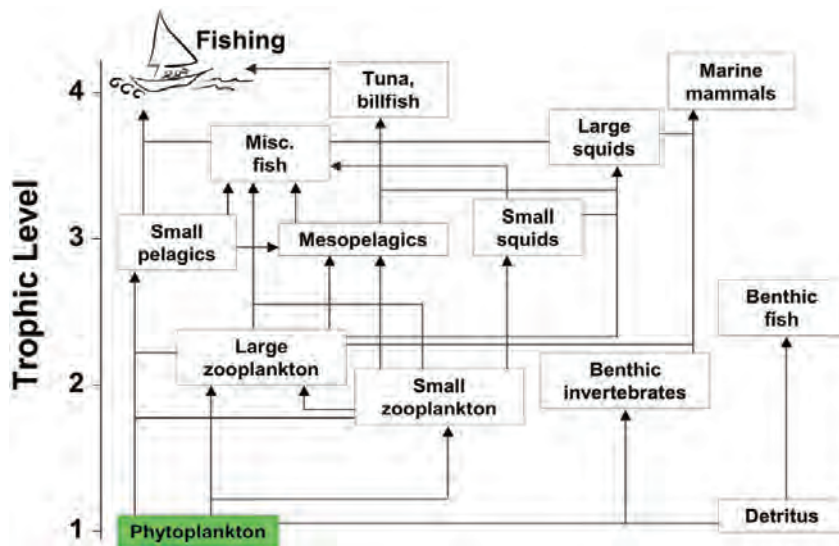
Fishing

Tuna, billfish

Marine mammals

Misc. fish

Large squids

Small pelagics

Mesopelagics

Small squids

Benthic fish

Large zooplankton

Small zooplankton

Benthic invertebrates

Phytoplankton

Detritus

Trophic Level

4

3

2

1